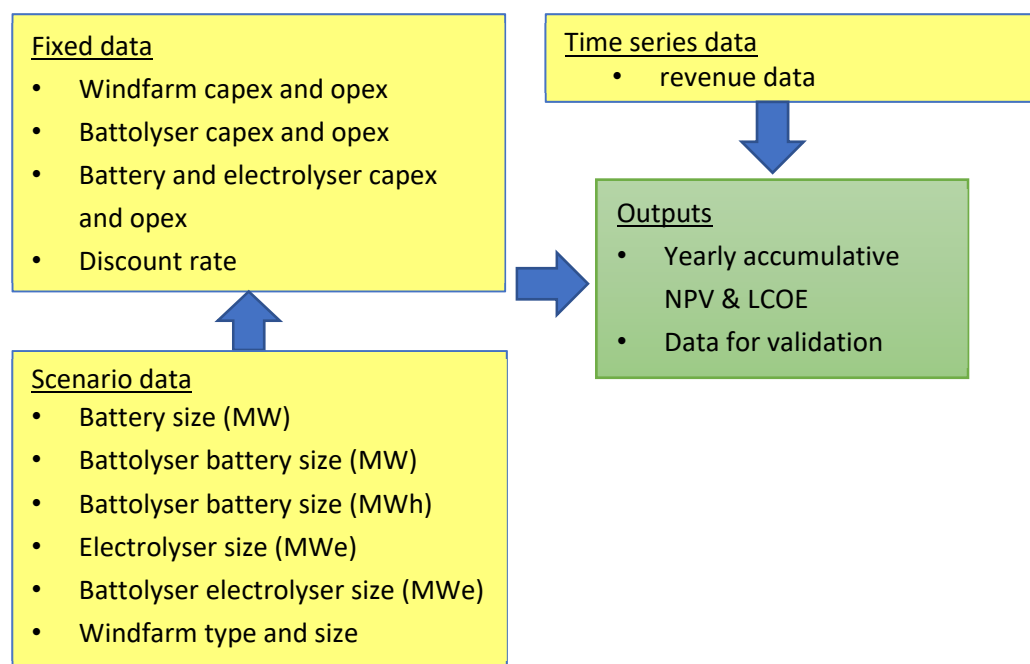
Fixed data
- Windfarm capex and opex
- Battolyser capex and opex
- Battery and electrolyser capex and opex
- Discount rate

Time series data
- revenue data

Outputs
- Yearly accumulative NPV & LCOE
- Data for validation

Scenario data
- Battery size (MW)
- Battolyser battery size (MW)
- Battolyser battery size (MWh)
- Electrolyser size (MWe)
- Battolyser electrolyser size (MWe)
- Windfarm type and size